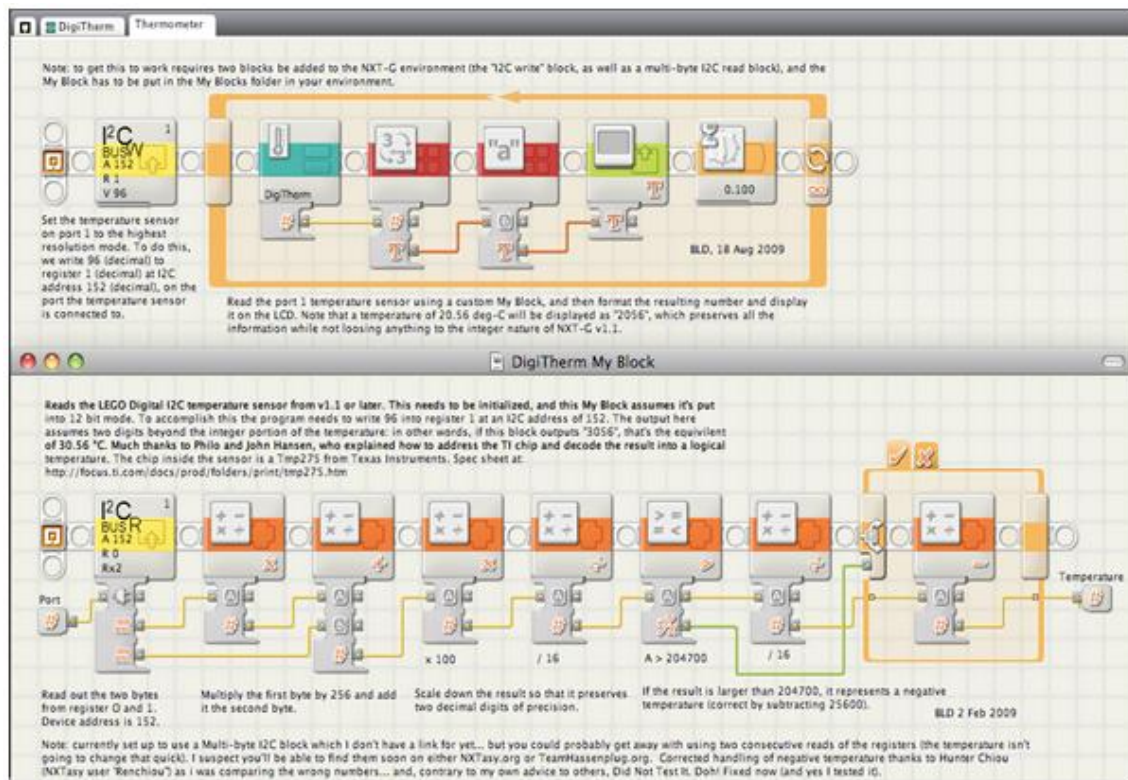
DigiTherm Thermometer

Note: to get this to work requires two blocks be added to the NXT-G environment (the "I2C write" block, as well as a multi-byte I2C read block), and the My Block has to be put in the My Blocks folder in your environment.

I2C BUSW A 152 R 1 V 96

DigiTherm

"a"

0.100

BLD, 18 Aug 2009

Set the temperature sensor on port 1 to the highest resolution mode. To do this, we write 96 (decimal) to register 1 (decimal) at I2C address 152 (decimal), on the port the temperature sensor is connected to.

Read the port 1 temperature sensor using a custom My Block, and then format the resulting number and display it on the LCD. Note that a temperature of 20.56 deg-C will be displayed as "2056", which preserves all the information while not loosing anything to the integer nature of NXT-G v1.1.

DigiTherm My Block

Reads the LEGO Digital I2C temperature sensor from v1.1 or later. This needs to be initialized, and this My Block assumes it's put into 12 bit mode. To accomplish this the program needs to write 96 into register 1 at an I2C address of 152. The output here assumes two digits beyond the integer portion of the temperature: in other words, if this block outputs "3056", that's the equivilent of 30.56 °C. Much thanks to Philo and John Hansen, who explained how to address the TI chip and decode the result into a logical temperature. The chip inside the sensor is a Tmp275 from Texas Instruments. Spec sheet at: http://focus.ti.com/docs/prod/folders/print/tmp275.htm

I2C BUSR A 152 R 0 Rx2

Port

x 100

/ 16

A > 204700

/ 16

Temperature

Read out the two bytes from register 0 and 1. Device address is 152.

Multiply the first byte by 256 and add it the second byte.

Scale down the result so that it preserves two decimal digits of precision.

If the result is larger than 204700, it represents a negative temperature (correct by subtracting 25600).

BLD 2 Feb 2009

Note: currently set up to use a Multi-byte I2C block which I don't have a link for yet... but you could probably get away with using two consecutive reads of the registers (the temperature isn't going to change that quick). I suspect you'll be able to find them soon on either NXTasy.org or TeamHassenplug.org. Corrected handling of negative temperature thanks to Hunter Chiou (NXTasy user "Renchiou") as i was comparing the wrong numbers... and, contrary to my own advice to others, Did Not Test It. Doh! Fixed now (and yes I tested it).